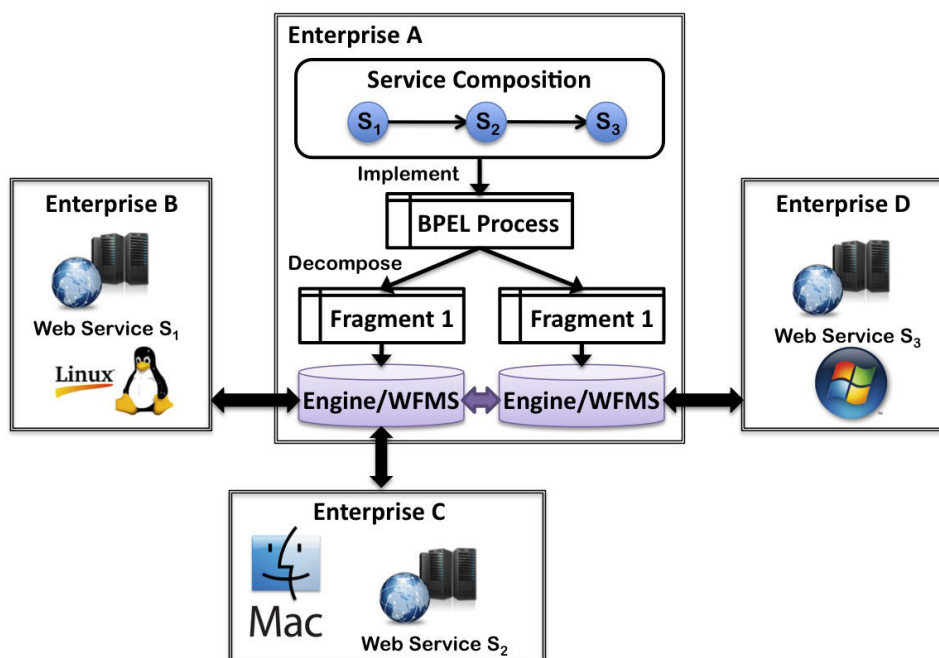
Enterprise A

Service Composition

$S_1$ $S_2$ $S_3$

Implement

BPEL Process

Decompose

Fragment 1

Fragment 1

Engine/WFMS

Engine/WFMS

Enterprise B

Web Service $S_1$

Linux

Enterprise D

Web Service $S_3$

Enterprise C

Mac

Web Service $S_2$